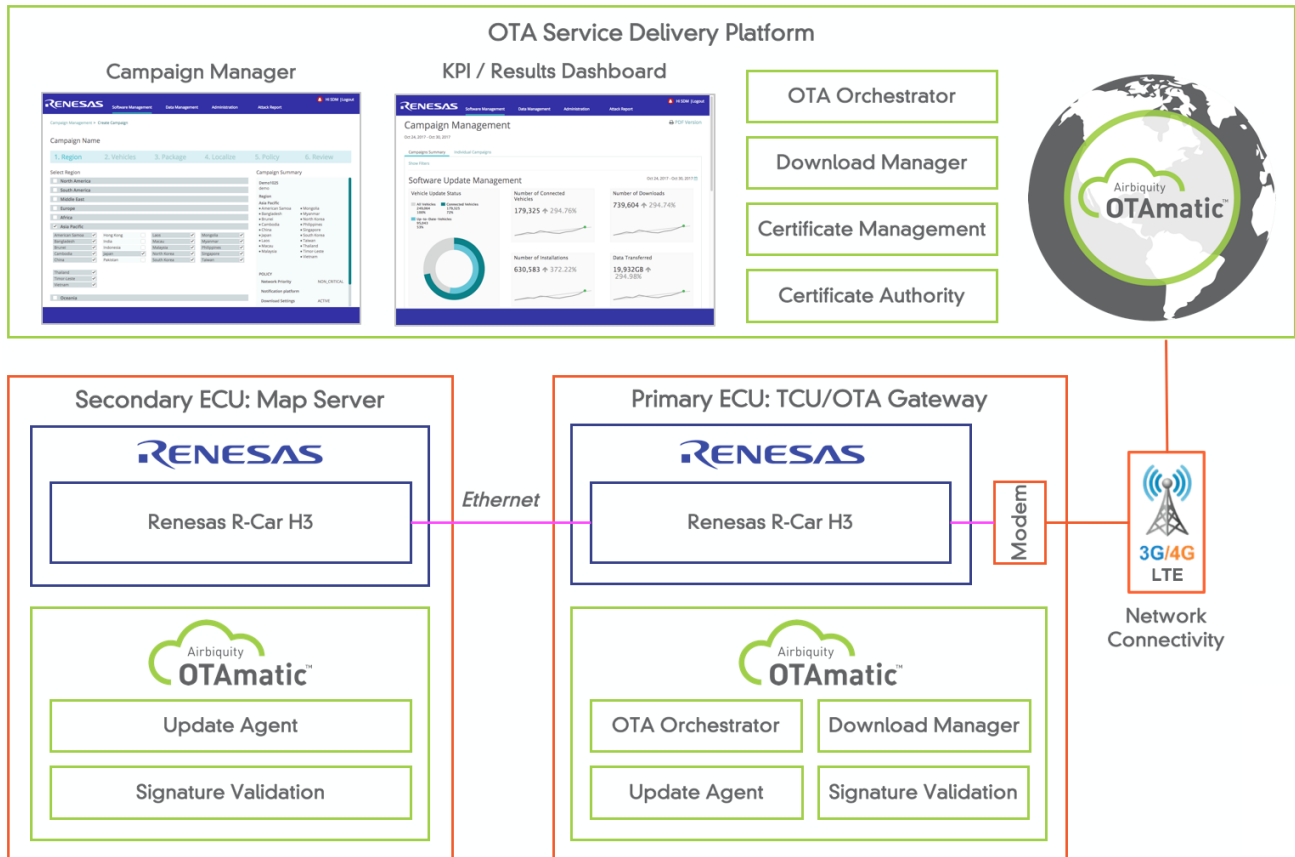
OTA Service Delivery Platform

Campaign Manager

RENESAS Software Management Data Management Administration Attack Report

Campaign Management > Create Campaign

Campaign Name

1. Region 2. Vehicles 3. Package 4. Localize 5. Policy 6. Review

Select Region

North America
South America
Middle East
Europe
Africa
Asia Pacific

Campaign Summary

Oceania

KPI / Results Dashboard

RENESAS Software Management Data Management Administration Attack Report

Campaign Management

Oct 24, 2017 - Oct 30, 2017

Campaign Summary Individual Campaigns

Software Update Management

Vehicle Update Status

Number of Connected Vehicles
179,325 ↑ 294.76%

Number of Downloads
739,604 ↑ 294.74%

Number of Installations
630,583 ↑ 372.22%

Data Transferred
19,932GB ↑ 294.98%

OTA Orchestrator

Download Manager

Certificate Management

Certificate Authority

Airbiquity
OTAmatic™

Secondary ECU: Map Server

RENESAS

Renesas R-Car H3

Ethernet

Primary ECU: TCU/OTA Gateway

RENESAS

Renesas R-Car H3

Modem

3G/4G
LTE

Network Connectivity

Airbiquity
OTAmatic™

Update Agent

Signature Validation

Airbiquity
OTAmatic™

OTA Orchestrator

Download Manager

Update Agent

Signature Validation